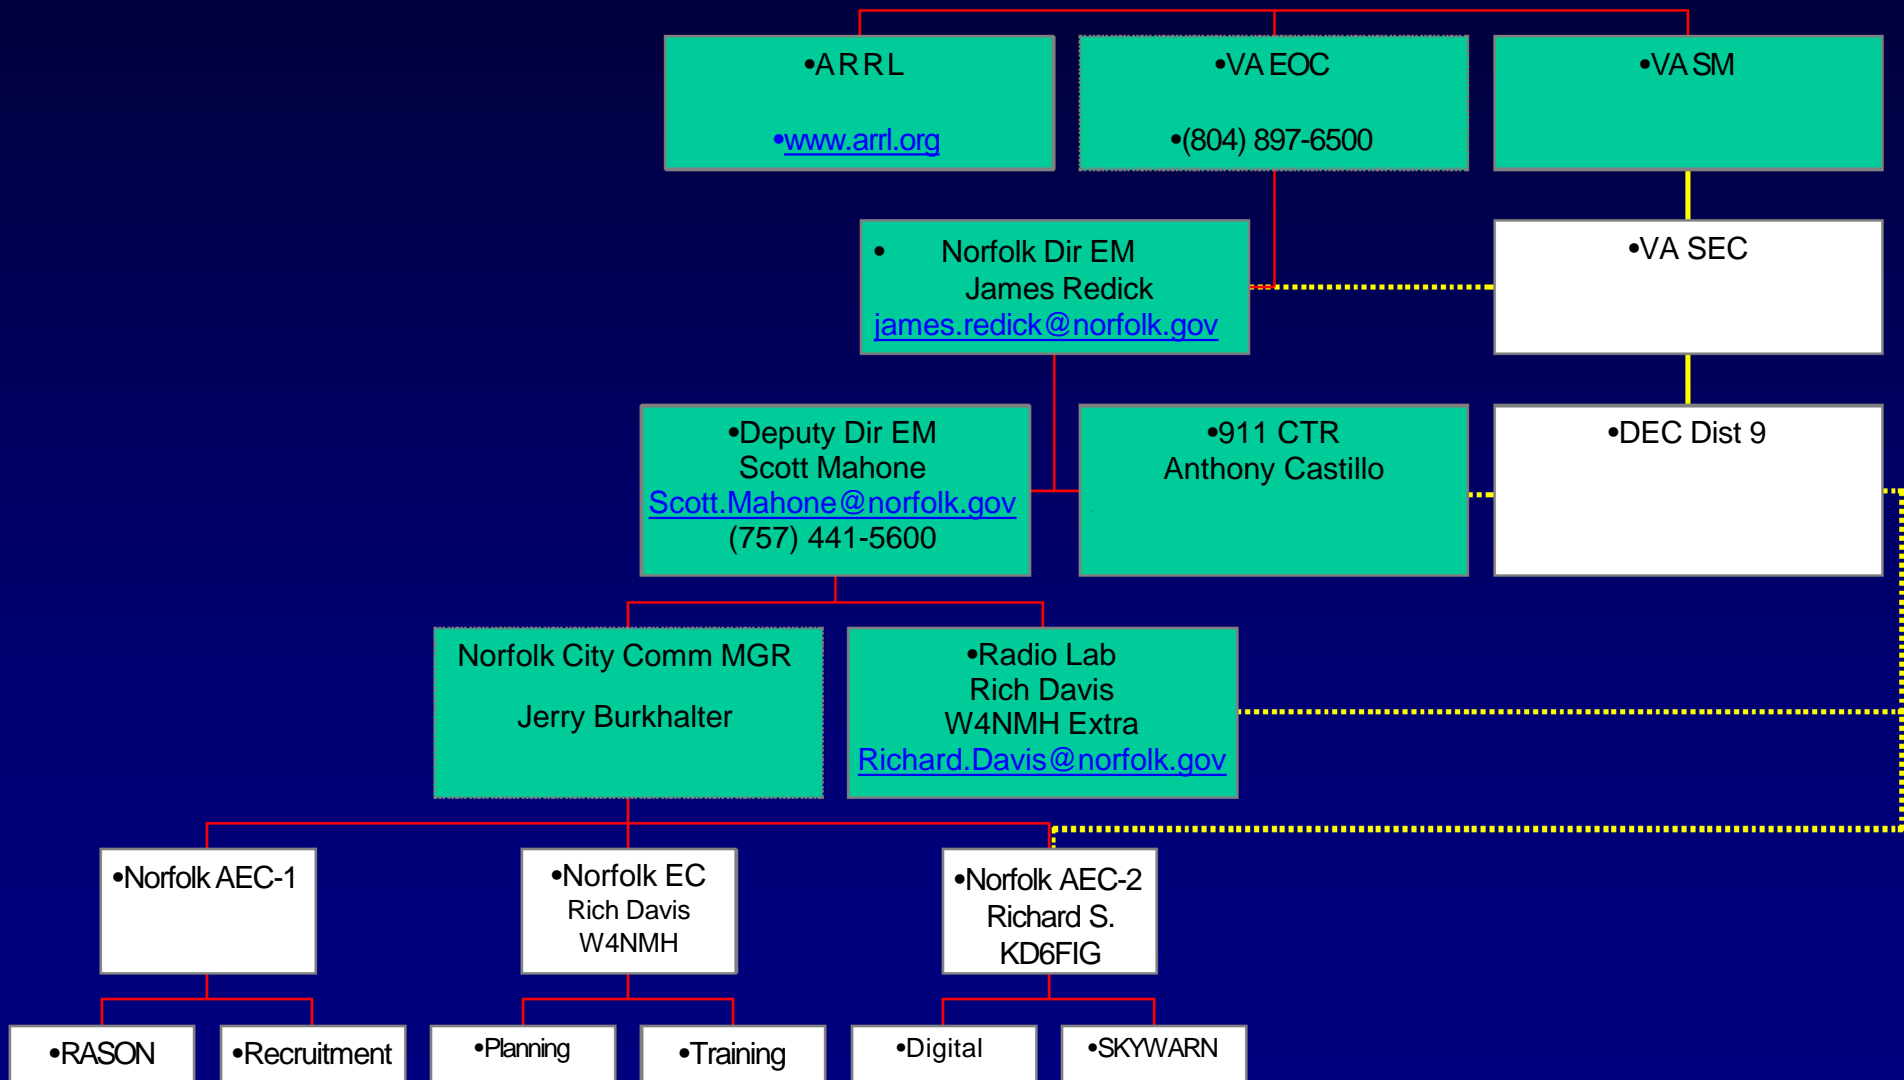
•ARRL

•www.arrl.org

•VA EOC

•(804) 897-6500

•VA SM

• Norfolk Dir EM
James Redick
james.redick@norfolk.gov

•VA SEC

•Deputy Dir EM
Scott Mahone
Scott.Mahone@norfolk.gov
(757) 441-5600

•911 CTR
Anthony Castillo

•DEC Dist 9

Norfolk City Comm MGR

Jerry Burkhalter

•Radio Lab
Rich Davis
W4NMH Extra
Richard.Davis@norfolk.gov

•Norfolk AEC-1

•Norfolk EC
Rich Davis
W4NMH

•Norfolk AEC-2
Richard S.
KD6FIG

•RASON

•Recruitment

•Planning

•Training

•Digital

•SKYWARN